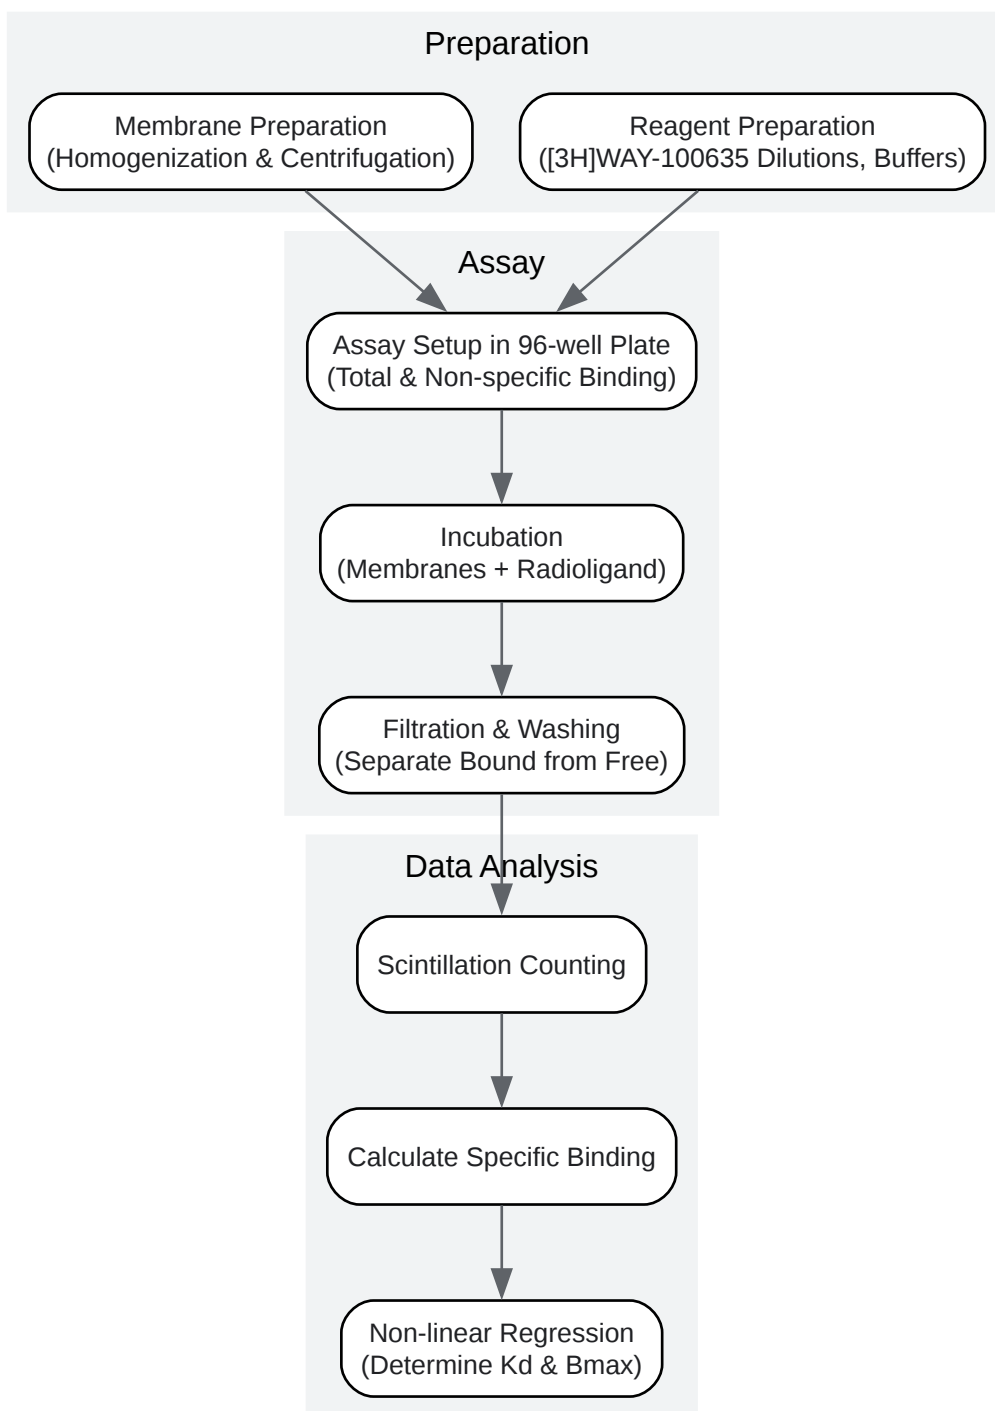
Preparation

Membrane Preparation
(Homogenization & Centrifugation)

Reagent Preparation
([3H]WAY-100635 Dilutions, Buffers)

Assay

Assay Setup in 96-well Plate
(Total & Non-specific Binding)

Incubation
(Membranes + Radioligand)

Filtration & Washing
(Separate Bound from Free)

Data Analysis

Scintillation Counting

Calculate Specific Binding

Non-linear Regression
(Determine Kd & Bmax)